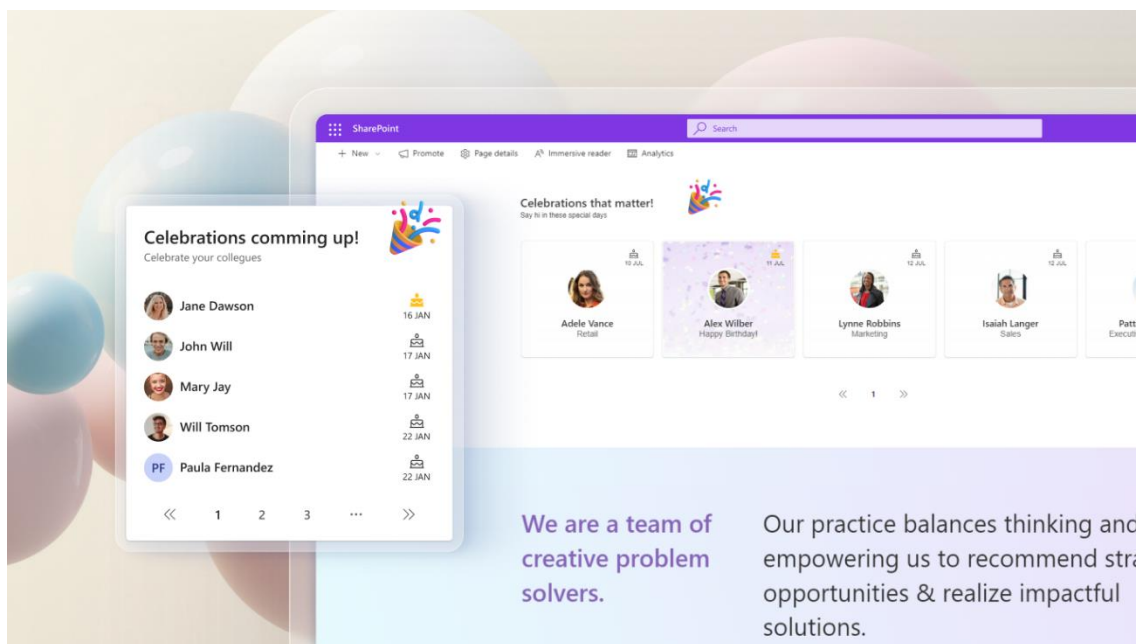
SharePoint

Search

+ New Promote Page details Immersive reader Analytics

Celebrations comming up!
Celebrate your collegues

Jane Dawson 16 JAN
John Will 17 JAN
Mary Jay 17 JAN
Will Tomson 22 JAN
PF Paula Fernandez 22 JAN

« 1 2 3 ··· »

Celebrations that matter!
Say hi in these special days

10 JUL
Adele Vance
Retail

11 JUL
Alex Wilber
Happy Birthday!

12 JUL
Lynne Robbins
Marketing

10 JUL
Isaiah Langer
Sales

Patt
Executi

« 1 »

We are a team of creative problem solvers.

Our practice balances thinking and empowering us to recommend stra opportunities & realize impactful solutions.